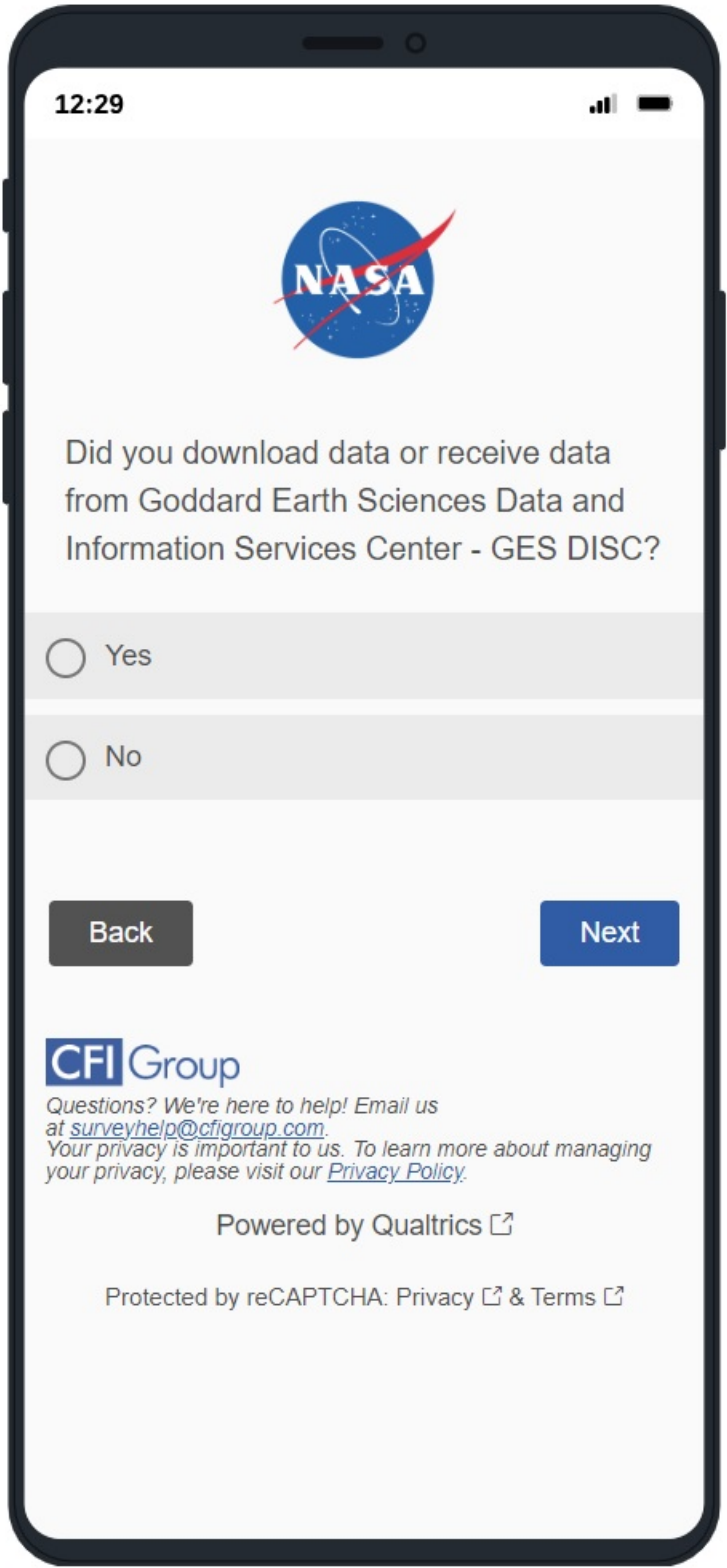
12:29

NASA

Did you download data or receive data from Goddard Earth Sciences Data and Information Services Center - GES DISC?

Yes

No

Back

Next

CFI Group

Questions? We're here to help! Email us at surveyhelp@cfigroup.com.
Your privacy is important to us. To learn more about managing your privacy, please visit our Privacy Policy.

Powered by Qualtrics

Protected by reCAPTCHA: Privacy & Terms